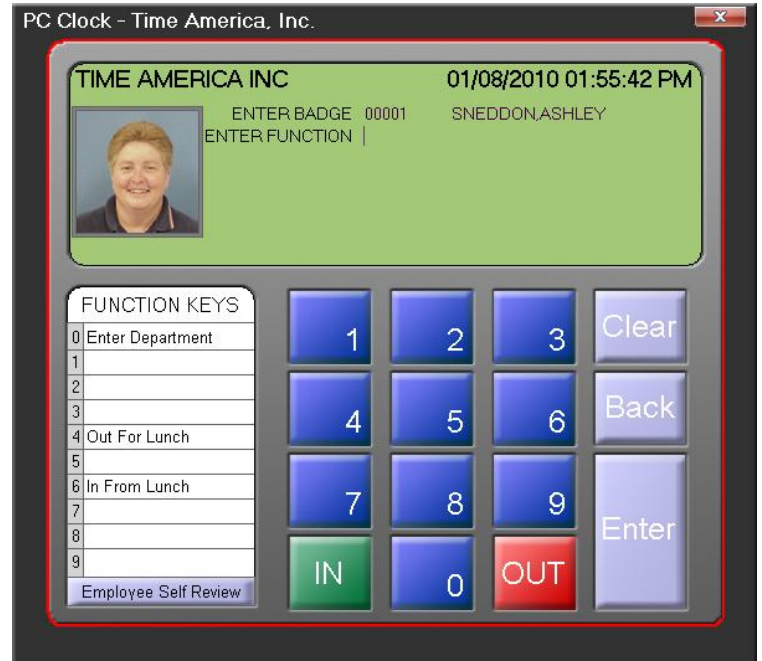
PC Clock - Time America, Inc.

TIME AMERICA INC 01/08/2010 01:55:42 PM

ENTER BADGE 00001 SNEDDON,ASHLEY
ENTER FUNCTION |

FUNCTION KEYS

| | |
|---|---|
| 0 | Enter Department |
| 1 | |
| 2 | |
| 3 | |
| 4 | Out For Lunch |
| 5 | |
| 6 | In From Lunch |
| 7 | |
| 8 | |
| 9 | |

Employee Self Review

1 2 3 Clear
4 5 6 Back
7 8 9 Enter
IN 0 OUT